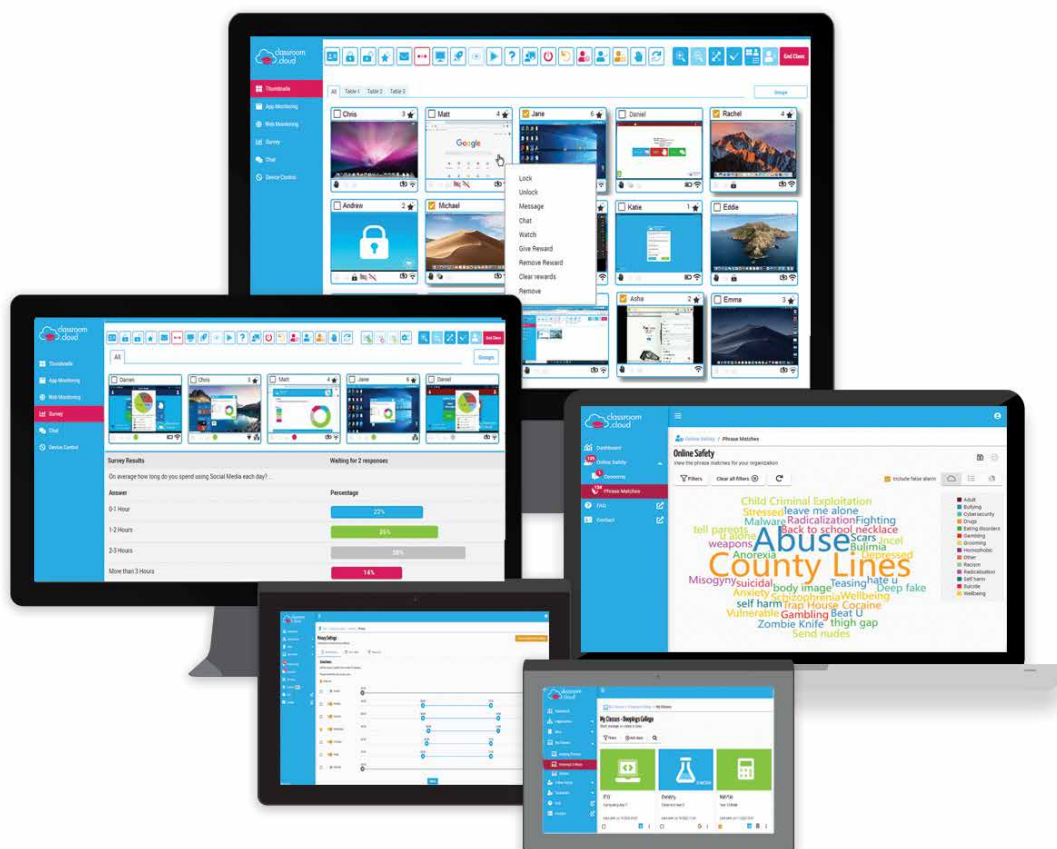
classroom cloud

End Class

Thumbnails
App Monitoring
Web Monitoring
Survey
Chat
Device Control

All Table 1 Table 2 Table 3

Groups

Chris 3
Matt 4
Jane 6
Daniel
Rachel 4
Andrew 2
Michael
Katie 1
Eddie
Asha 2
Emma 3

Google

Lock
Unlock
Message
Chat
Watch
Give Reward
Remove Reward
Clear rewards
Remove

classroom cloud

End Class

Thumbnails
App Monitoring
Web Monitoring
Survey
Chat
Device Control

All

Groups

Darren
Chris
Matt 4
Jane 6
Daniel

Survey Results

Waiting for 2 responses

On average how long do you spend using Social Media each day?...

| Answer | Percentage |
|---|---|
| 0-1 Hour | 22% |
| 1-2 Hours | 35% |
| 2-3 Hours | 28% |
| More than 3 Hours | 14% |

classroom cloud

Dashboard
Online Safety
Overview
Phrase Matches
FAQ
Contact

Online Safety / Phrase Matches

Online Safety
View the phrase matches for your organization

Filters Clear all filters

Include false alarm

Child Criminal Exploitation
Stressed leave me alone
Malware Radicalization Fighting
tell parents Back to school necklace
u alone Scars Incel
weapons Abuse Bulimia
Anorexia Depressed
County Lines
Misogyny Suicidal body image Teasing hate u
Anxiety Schizophrenia Wellbeing Deep fake
self harm Trap House Cocaine Gambling Beat U
Vulnerable Zombie Knife thigh gap
Send nudes

Adult
Bullying
Cybersecurity
Drugs
Eating disorders
Gambling
Grooming
Homophobic
Other
Racism
Radicalization
Self harm
Suicide
Wellbeing

classroom cloud

Privacy Settings

classroom cloud

My Classes - Boughton College

Filters

ICT
Chemistry
Maths